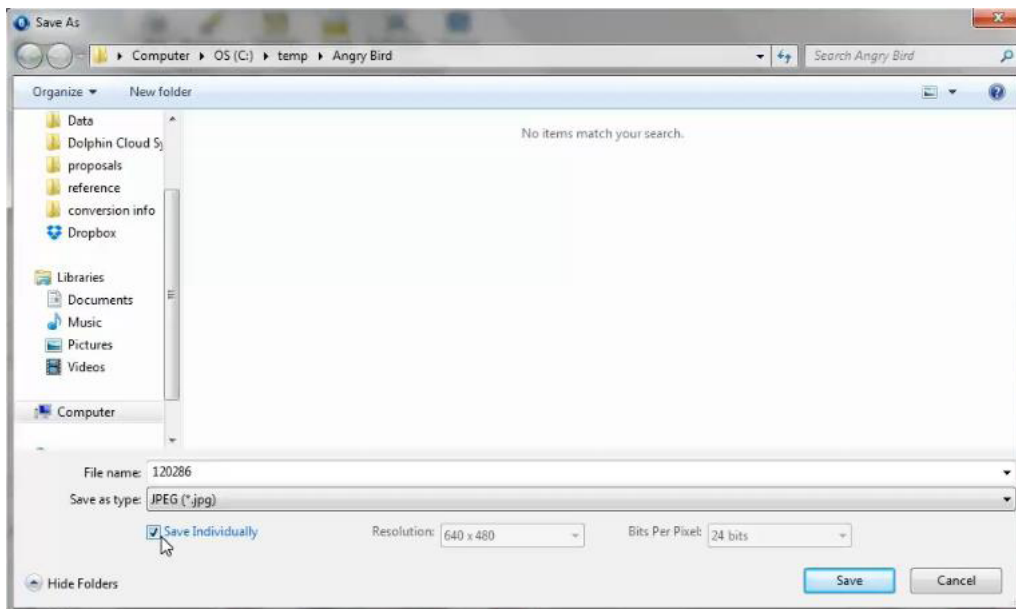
Save As

Computer ▸ OS (C:) ▸ temp ▸ Angry Bird

Search Angry Bird

Organize ▾ New folder

Data
Dolphin Cloud Sy
proposals
reference
conversion info
Dropbox

Libraries
Documents
Music
Pictures
Videos

Computer

No items match your search.

File name: 120286

Save as type: JPEG (*.jpg)

Save Individually

Resolution: 640 x 480

Bits Per Pixel: 24 bits

Hide Folders

Save

Cancel